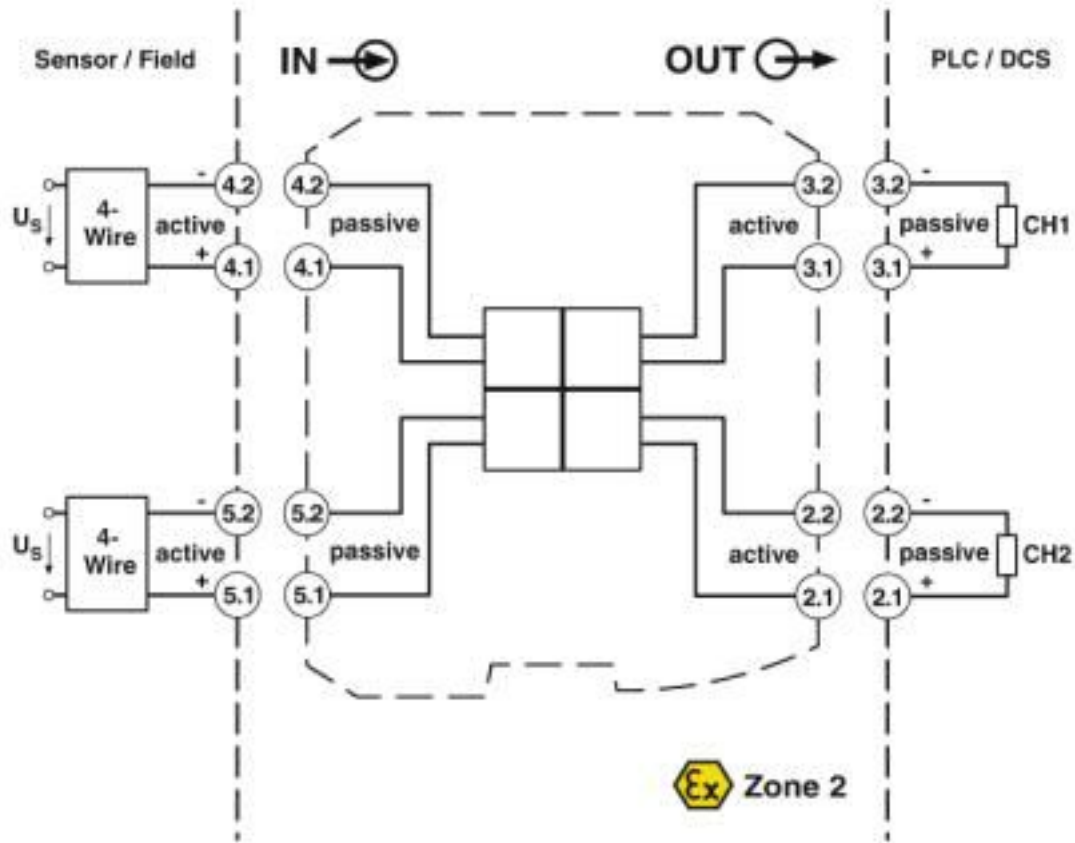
Sensor / Field

IN

OUT

PLC / DCS

$U_S$

4-Wire

active

-

+

4.2

4.1

4.2

passive

4.1

3.2

active

3.1

3.2

-

passive

CH1

3.1

+

$U_S$

4-Wire

active

-

+

5.2

5.1

5.2

passive

5.1

2.2

active

2.1

2.2

-

passive

CH2

2.1

+

Ex Zone 2